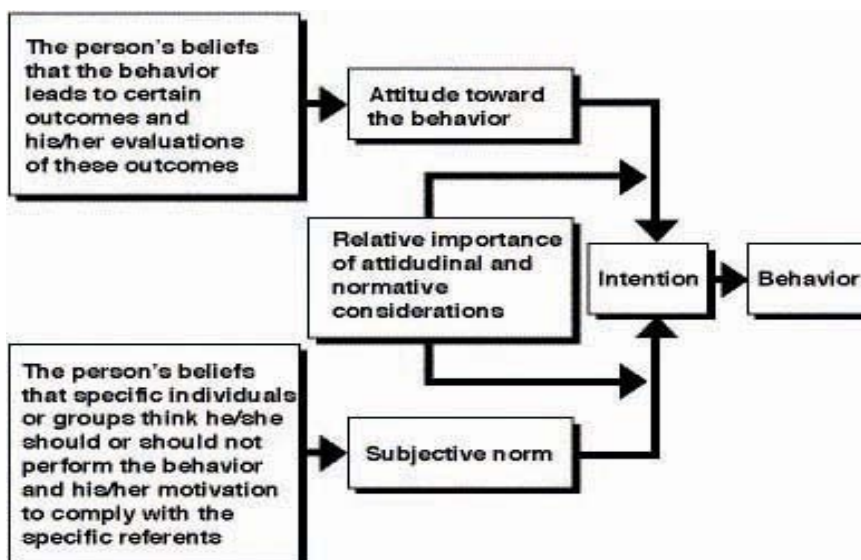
The person's beliefs that the behavior leads to certain outcomes and his/her evaluations of these outcomes

Attitude toward the behavior

Relative importance of attidudinal and normative considerations

Intention

Behavior

The person's beliefs that specific individuals or groups think he/she should or should not perform the behavior and his/her motivation to comply with the specific referents

Subjective norm